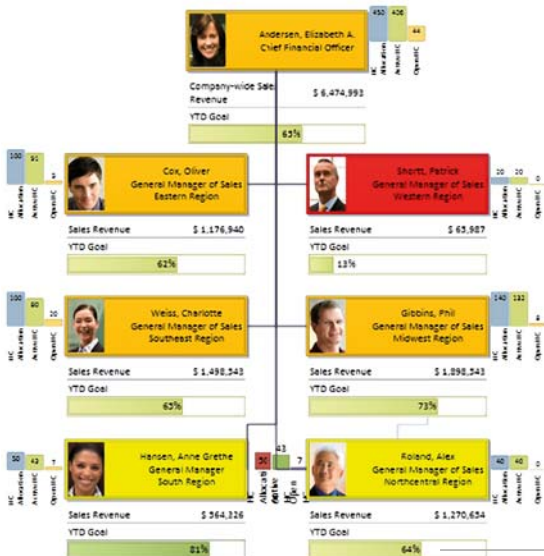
Andersen, Elizabeth A.
Chief Financial Officer

450 | 406 | 44
HC Allocation | ActiveHC | OpenHC

Company-wide Sales Revenue $ 6,474,993
YTD Goal
65%

100 | 91 | 9
HC Allocation | ActiveHC | OpenHC

Cox, Oliver
General Manager of Sales
Eastern Region

Sales Revenue $ 1,176,940
YTD Goal
62%

Shortt, Patrick
General Manager of Sales
Western Region

20 | 20 | 0
HC Allocation | ActiveHC | OpenHC

Sales Revenue $ 65,987
YTD Goal
13%

100 | 80 | 20
HC Allocation | ActiveHC | OpenHC

Weiss, Charlotte
General Manager of Sales
Southeast Region

Sales Revenue $ 1,498,543
YTD Goal
65%

Gibbins, Phil
General Manager of Sales
Midwest Region

140 | 132 | 8
HC Allocation | ActiveHC | OpenHC

Sales Revenue $ 1,898,543
YTD Goal
73%

50 | 43 | 7
HC Allocation | ActiveHC | OpenHC

Hansen, Anne Grethe
General Manager
South Region

50 | 43 | 7
HC Allocation | ActiveHC | OpenHC

Sales Revenue $ 564,326
YTD Goal
81%

Roland, Alex
General Manager of Sales
Northcentral Region

40 | 40 | 0
HC Allocation | ActiveHC | OpenHC

Sales Revenue $ 1,270,654
YTD Goal
64%